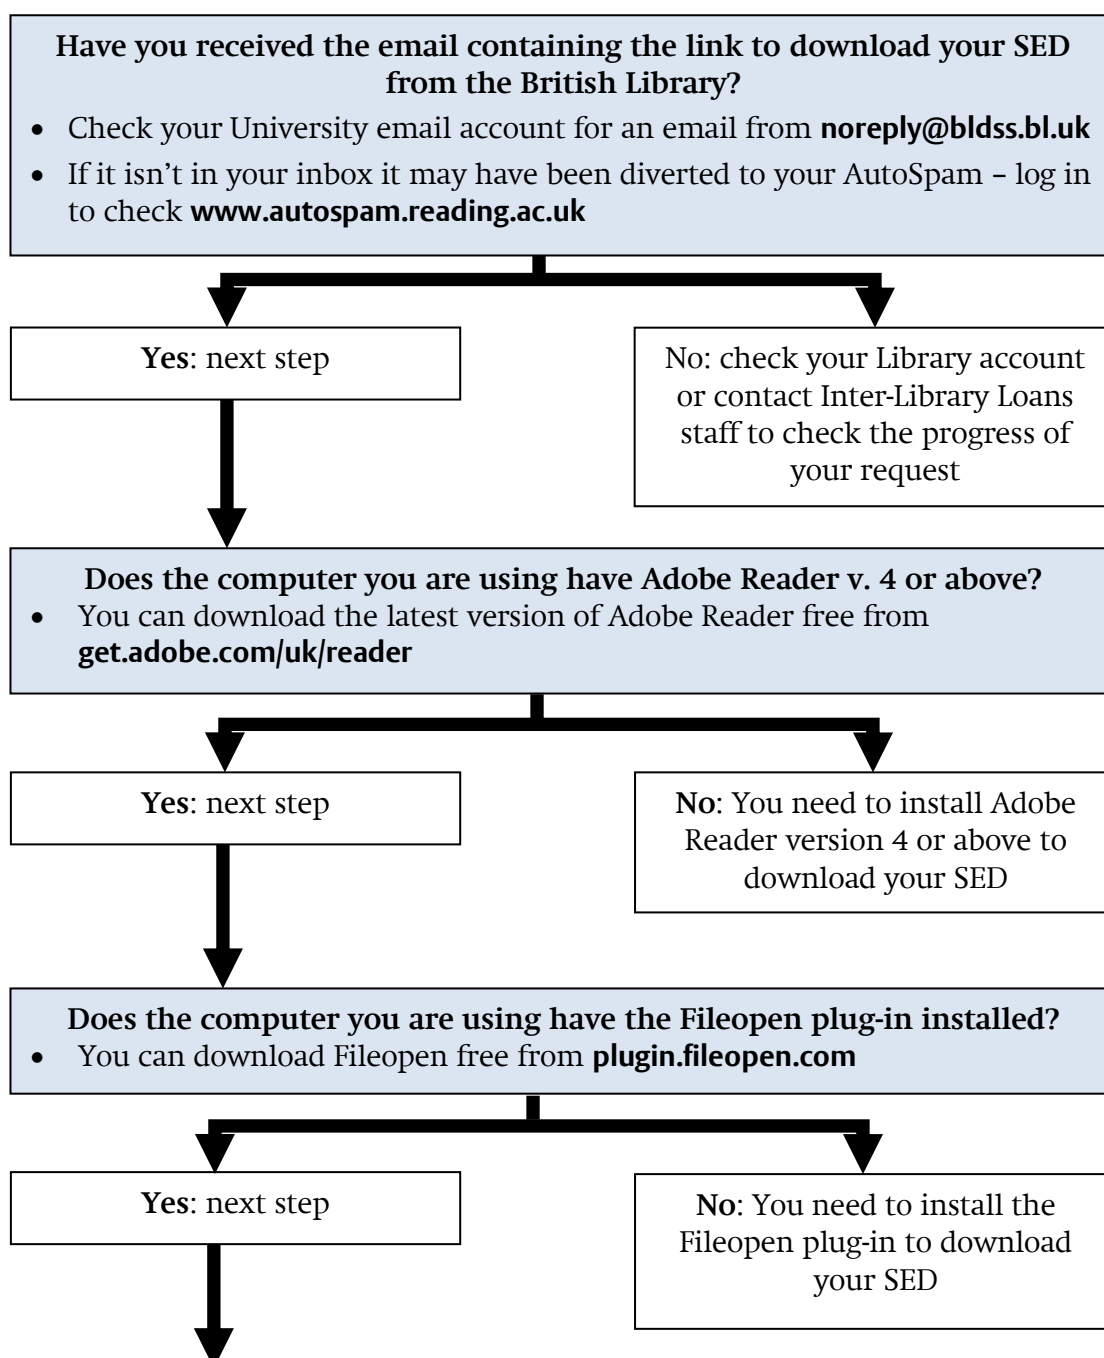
**Have you received the email containing the link to download your SED from the British Library?**

- Check your University email account for an email from **noreply@bldss.bl.uk**
- If it isn't in your inbox it may have been diverted to your AutoSpam – log in to check **www.autospam.reading.ac.uk**

**Yes**: next step

No: check your Library account or contact Inter-Library Loans staff to check the progress of your request

**Does the computer you are using have Adobe Reader v. 4 or above?**

- You can download the latest version of Adobe Reader free from **get.adobe.com/uk/reader**

**Yes**: next step

**No**: You need to install Adobe Reader version 4 or above to download your SED

**Does the computer you are using have the Fileopen plug-in installed?**

- You can download Fileopen free from **plugin.fileopen.com**

**Yes**: next step

**No**: You need to install the Fileopen plug-in to download your SED